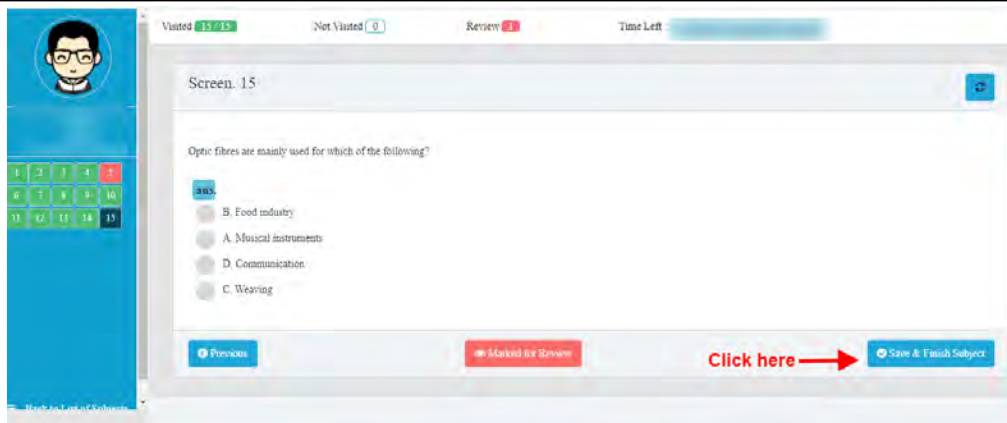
Visited 15 / 15
Not Visited 0
Review 1
Time Left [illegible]

1 2 3 4 5
6 7 8 9 10
11 12 13 14 15

Screen. 15

Optic fibres are mainly used for which of the following?

ans.

B. Food industry
A. Musical instruments
D. Communication
C. Weaving

Previous
Marked for Review
Click here
Save & Finish Subject

Back to List of Subjects